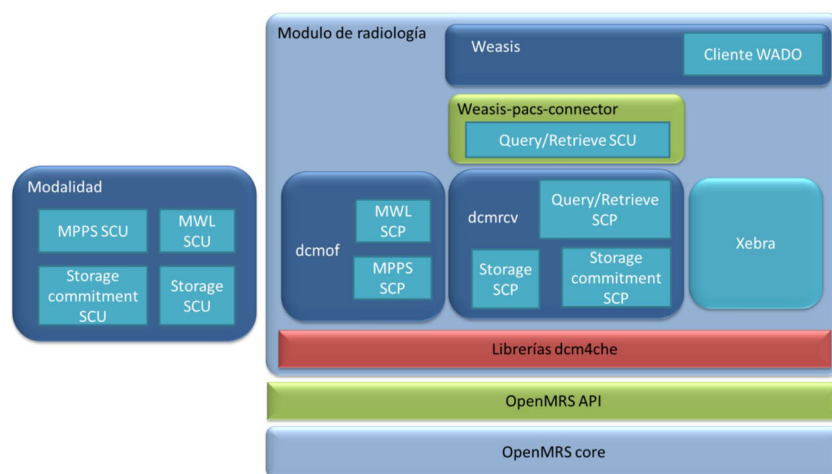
Modalidad

MPPS SCU

MWL SCU

Storage commitment SCU

Storage SCU

Modulo de radiología

Weasis

Cliente WADO

Weasis-pacs-connector

Query/Retrieve SCU

dcmof

MWL SCP

MPPS SCP

dcmrcv

Query/Retrieve SCP

Storage SCP

Storage commitment SCP

Xebra

Librerías dcm4che

OpenMRS API

OpenMRS core